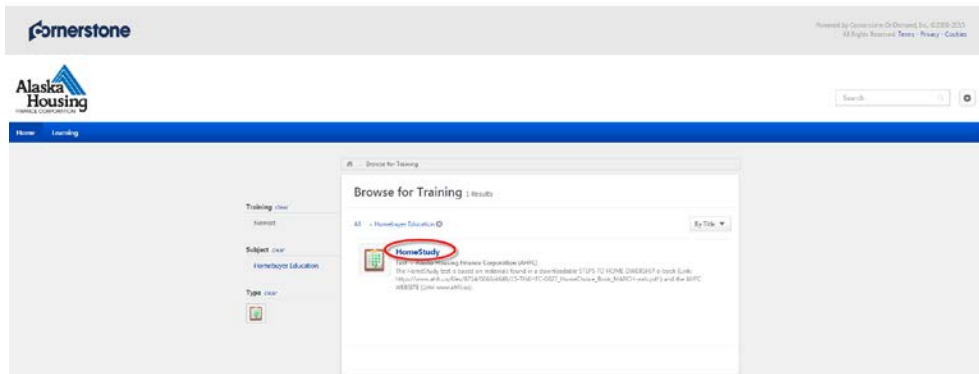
cornerstone

Powered by Cornerstone OnDemand, Inc. ©2000-2015 All Rights Reserved. Terms · Privacy · Cookies

Alaska Housing FINANCE CORPORATION

Search

Home Learning

Browse for Training

Browse for Training 1 Results

Training clear

Submit

Subject clear

Homebuyer Education

Type clear

All » Homebuyer Education

By Title ▼

HomeStudy

Test - Alaska Housing Finance Corporation (AHFC)

The HomeStudy test is based on materials found in a downloadable STEPS TO HOME OWNERSHIP e-book (Link: https://www.ahfc.us/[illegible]_HomeChoice_Book_MARCH-web.pdf) and the AHFC WEBSITE (Link: www.ahfc.us).